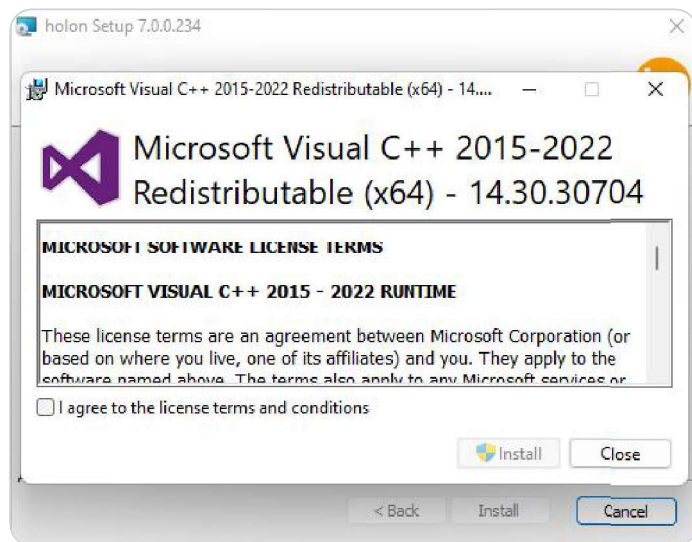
holon Setup 7.0.0.234

Microsoft Visual C++ 2015-2022 Redistributable (x64) - 14....

Microsoft Visual C++ 2015-2022 Redistributable (x64) - 14.30.30704

MICROSOFT SOFTWARE LICENSE TERMS

MICROSOFT VISUAL C++ 2015 - 2022 RUNTIME

These license terms are an agreement between Microsoft Corporation (or based on where you live, one of its affiliates) and you. They apply to the software named above. The terms also apply to any Microsoft services or

I agree to the license terms and conditions

Install

Close

< Back

Install

Cancel